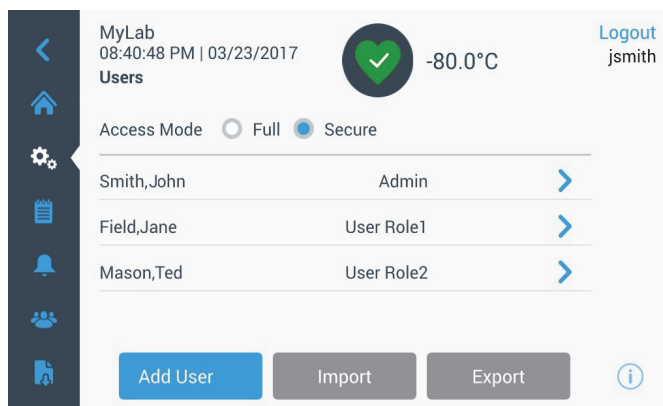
MyLab
08:40:48 PM | 03/23/2017
Users

-80.0°C

Logout
jsmith

Access Mode Full Secure

| | |
|---|---|
| Smith,John | Admin |
| Field,Jane | User Role1 |
| Mason,Ted | User Role2 |

Add User
Import
Export